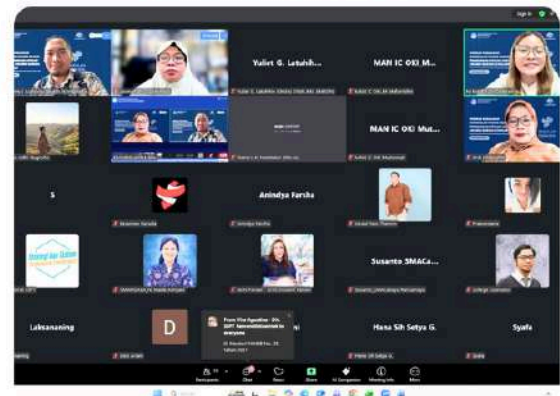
Sign In

Yuliet G. Letuhih...

MAN IC OKI M...

MAN IC OKI Mu...

S

Anindya Farsha

Susanto_SMACa...

Laksananing

D

From Vita Agustina - 8th SEPT to everyone

Hana Sih Setya G.

Syafa

Participants

Chat

React

Share

AI Companion

Meeting Info

More